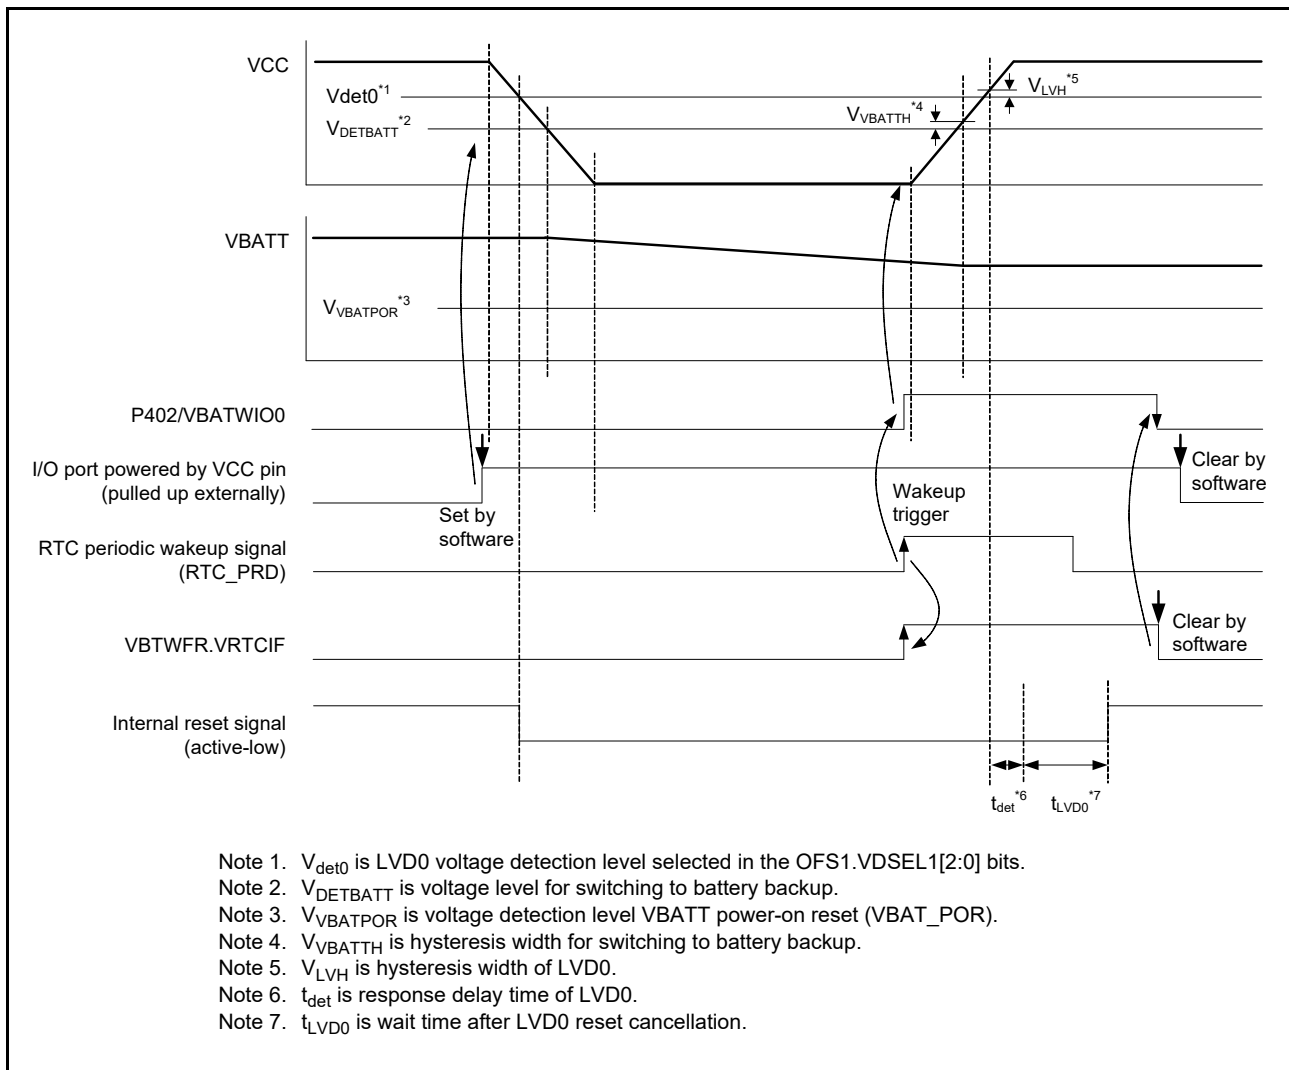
VCC

Vdet0$^{*1}$

$V_{DETBATT}$$^{*2}$

$V_{VBATTH}$$^{*4}$

$V_{LVH}$$^{*5}$

VBATT

$V_{VBATPOR}$$^{*3}$

P402/VBATWIO0

I/O port powered by VCC pin (pulled up externally)

Set by software

Wakeup trigger

Clear by software

RTC periodic wakeup signal (RTC_PRD)

VBTWFR.VRTCIF

Clear by software

Internal reset signal (active-low)

$t_{det}$$^{*6}$

$t_{LVD0}$$^{*7}$

Note 1. $V_{det0}$ is LVD0 voltage detection level selected in the OFS1.VDSEL1[2:0] bits.
Note 2. $V_{DETBATT}$ is voltage level for switching to battery backup.
Note 3. $V_{VBATPOR}$ is voltage detection level VBATT power-on reset (VBAT_POR).
Note 4. $V_{VBATTH}$ is hysteresis width for switching to battery backup.
Note 5. $V_{LVH}$ is hysteresis width of LVD0.
Note 6. $t_{det}$ is response delay time of LVD0.
Note 7. $t_{LVD0}$ is wait time after LVD0 reset cancellation.